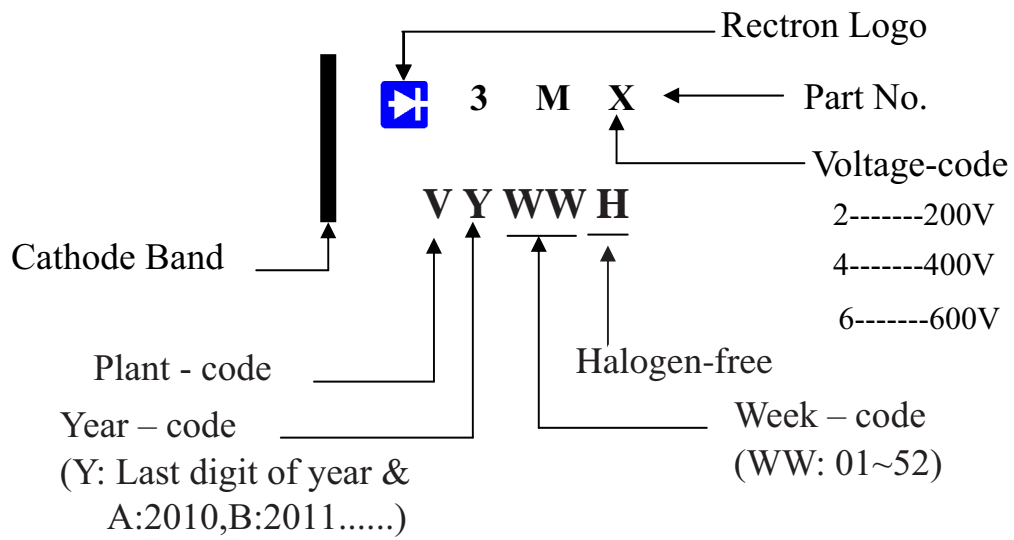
Rectron Logo

3 M X

Part No.

Voltage-code

2-------200V

4-------400V

6-------600V

V Y WW H

Cathode Band

Halogen-free

Plant - code

Year – code

(Y: Last digit of year & A:2010,B:2011......)

Week – code

(WW: 01~52)